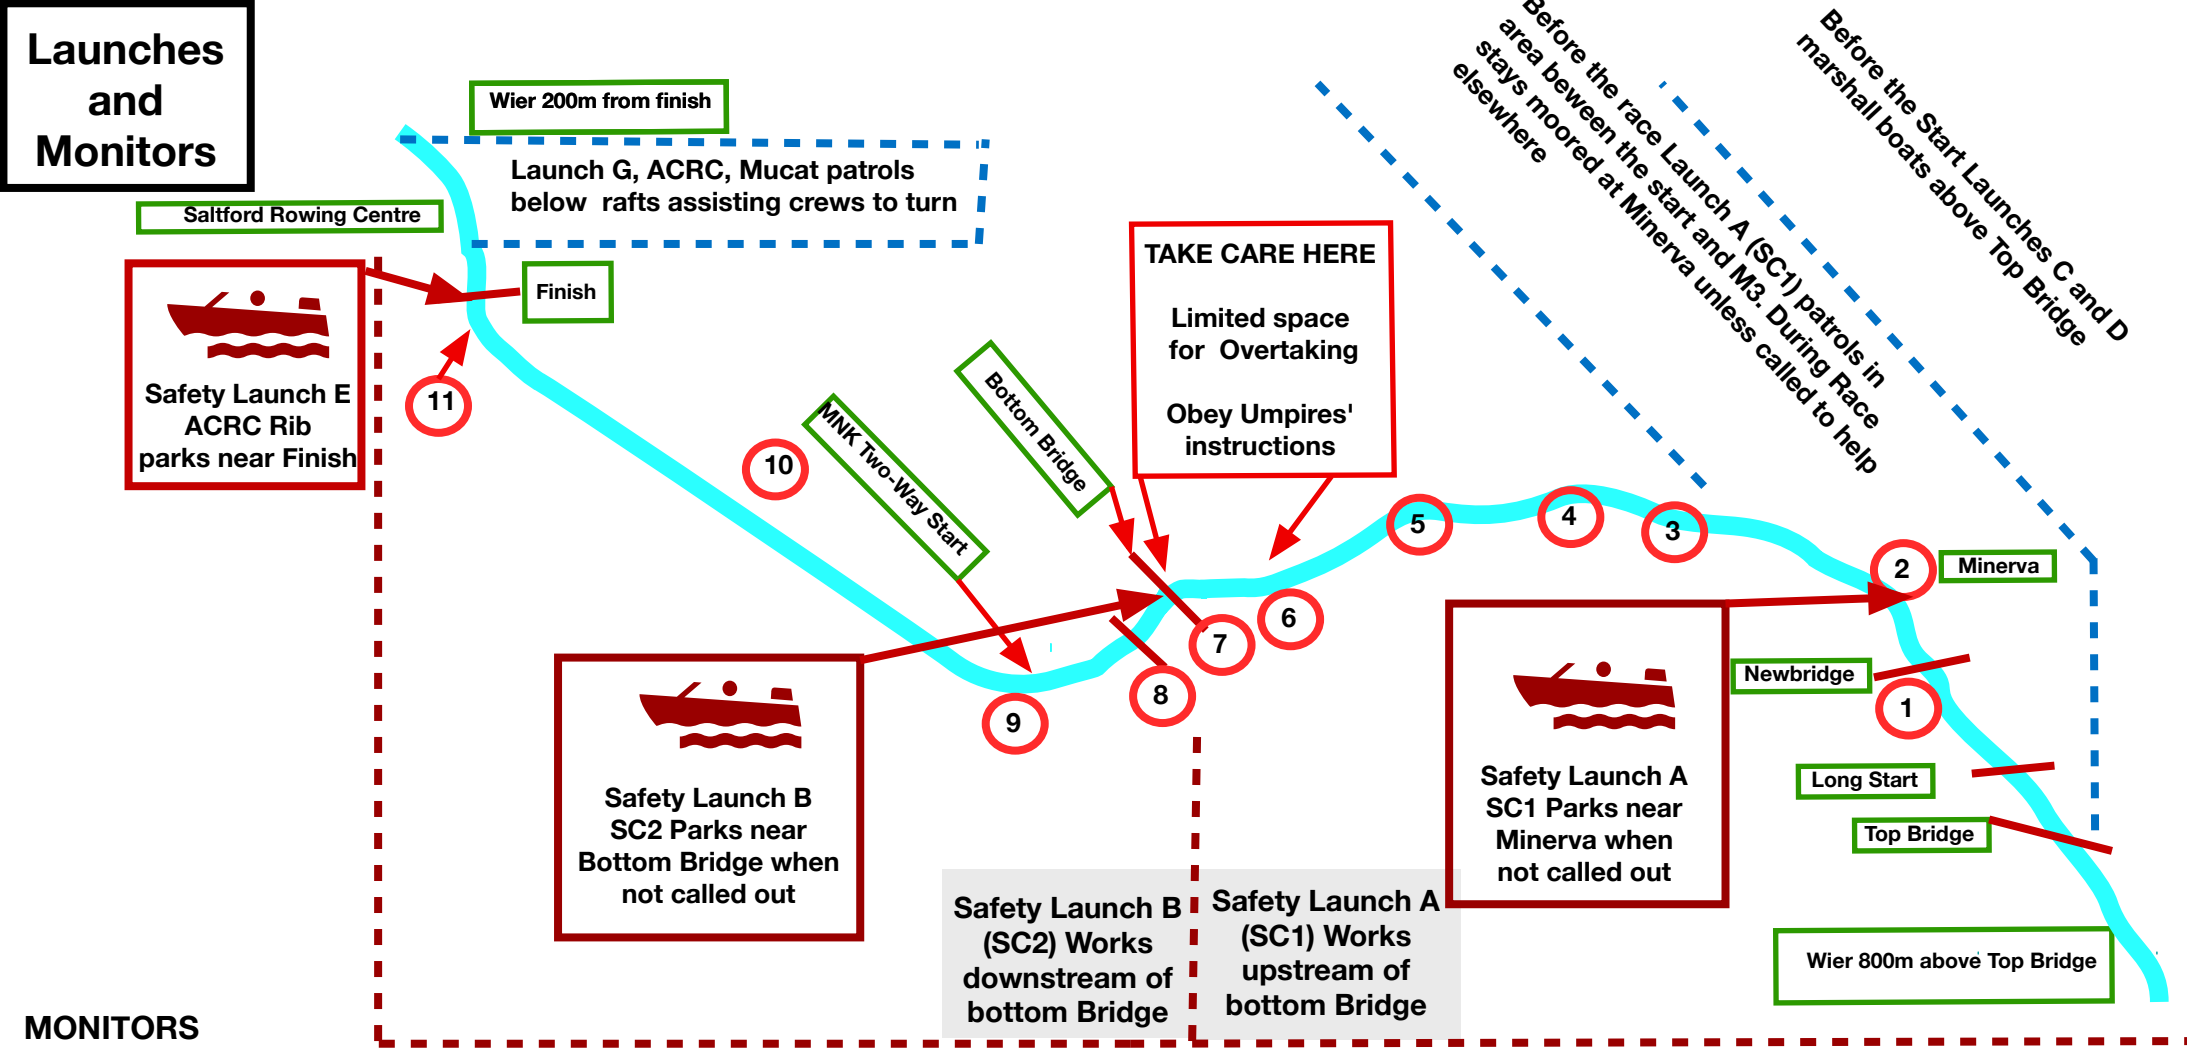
Launches and Monitors

Wier 200m from finish

Launch G, ACRC, Mucat patrols below rafts assisting crews to turn

Saltford Rowing Centre

Finish

Safety Launch E ACRC Rib parks near Finish

11

10

MNK Two-Way Start

Bottom Bridge

TAKE CARE HERE

Limited space for Overtaking

Obey Umpires' instructions

Before the race Launch A (SC1) patrols in area beween the start and M3. During Race stays moored at Minerva unless called to help elsewhere

Before the Start Launches C and D marshall boats above Top Bridge

5

4

3

2

Minerva

6

7

8

9

Safety Launch B SC2 Parks near Bottom Bridge when not called out

Safety Launch A SC1 Parks near Minerva when not called out

Newbridge

1

Long Start

Top Bridge

Safety Launch B (SC2) Works downstream of bottom Bridge

Safety Launch A (SC1) Works upstream of bottom Bridge

Wier 800m above Top Bridge

MONITORS